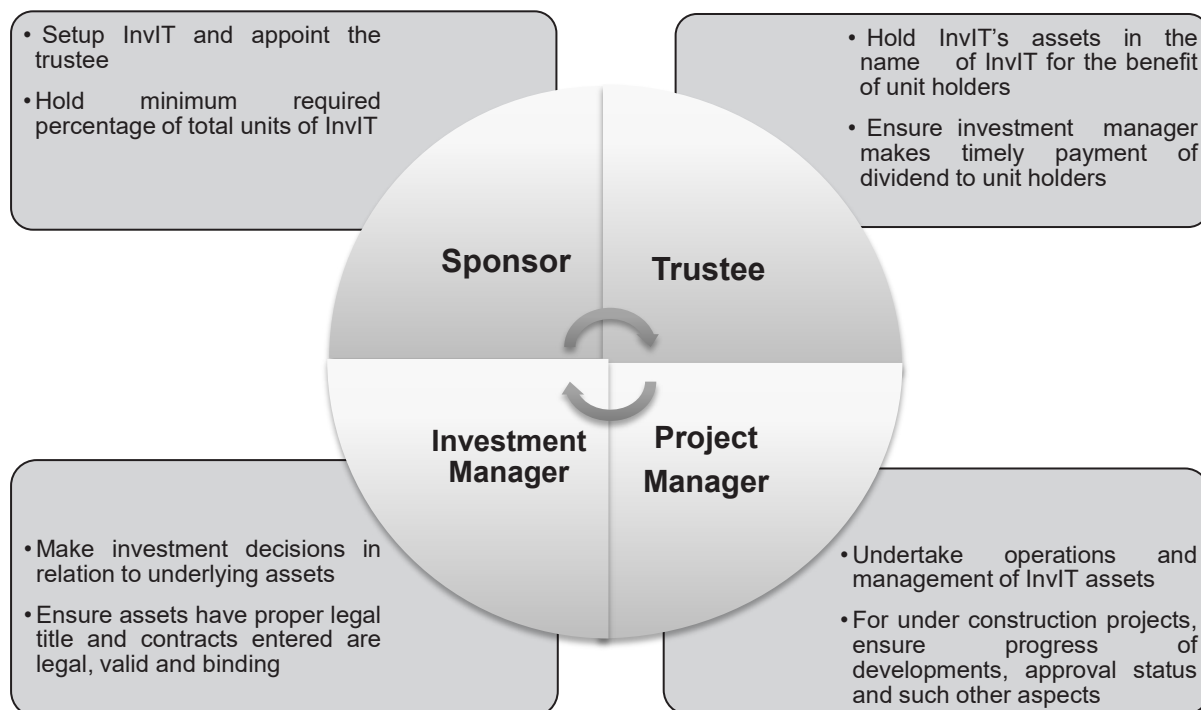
• Setup InvIT and appoint the trustee

• Hold minimum required percentage of total units of InvIT

• Hold InvIT's assets in the name of InvIT for the benefit of unit holders

• Ensure investment manager makes timely payment of dividend to unit holders

Sponsor

Trustee

Investment Manager

Project Manager

• Make investment decisions in relation to underlying assets

• Ensure assets have proper legal title and contracts entered are legal, valid and binding

• Undertake operations and management of InvIT assets

• For under construction projects, ensure progress of developments, approval status and such other aspects